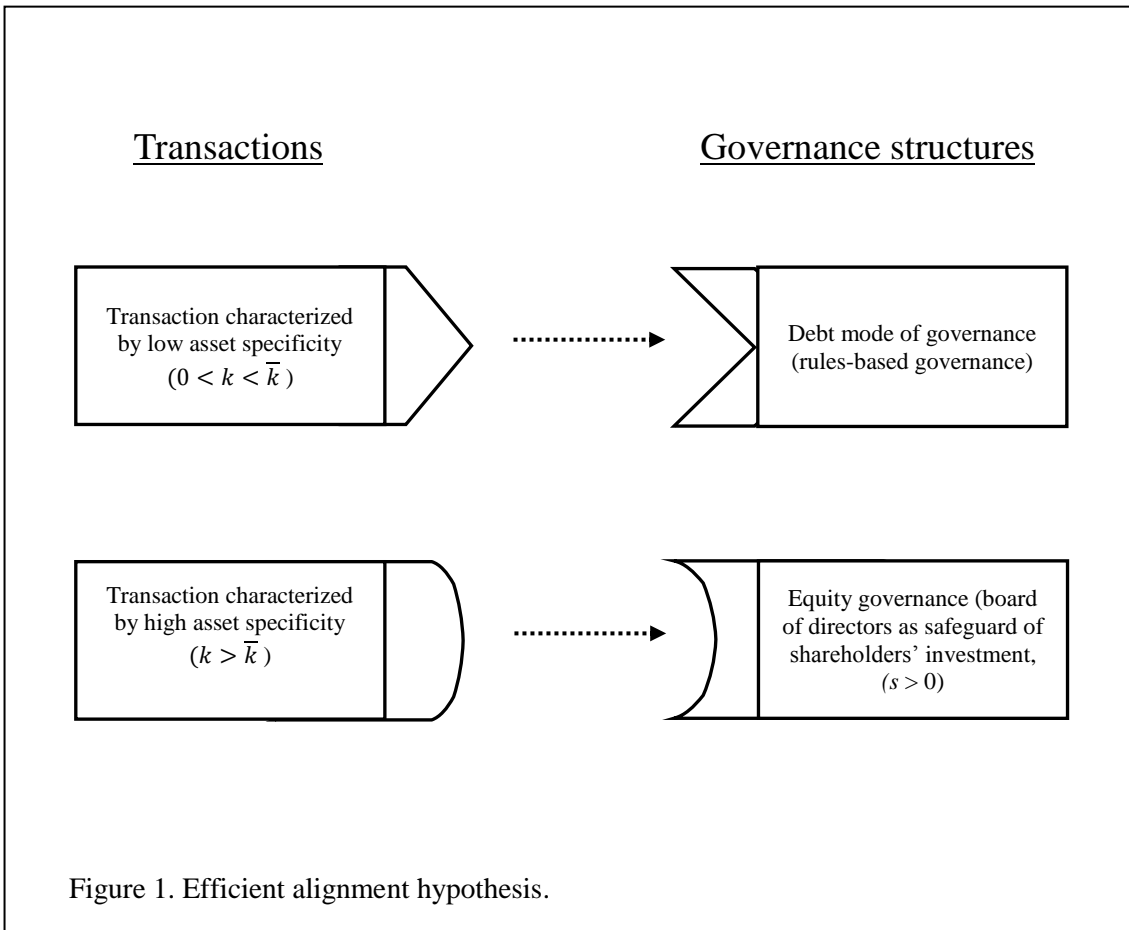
Transactions

Governance structures

Transaction characterized by low asset specificity $(0 < k < \overline{k})$

Debt mode of governance (rules-based governance)

Transaction characterized by high asset specificity $(k > \overline{k})$

Equity governance (board of directors as safeguard of shareholders' investment, $(s > 0)$

Figure 1. Efficient alignment hypothesis.